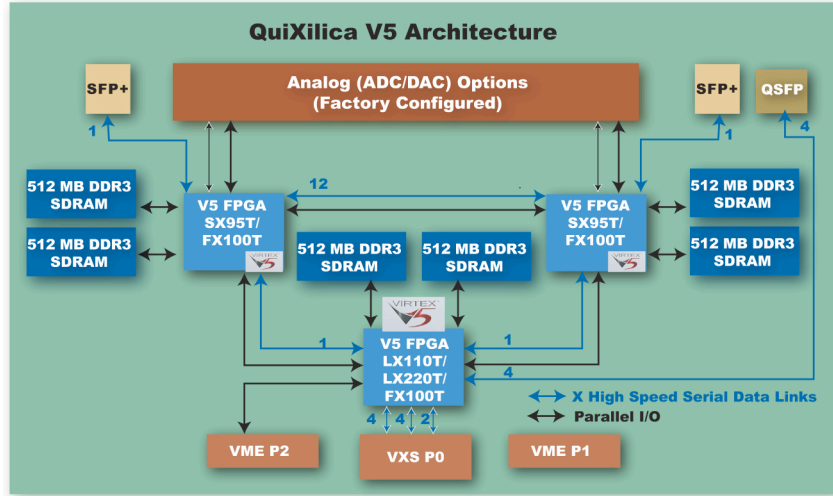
QuiXilica V5 Architecture

SFP+

Analog (ADC/DAC) Options
(Factory Configured)

SFP+

QSFP

1

1

4

512 MB DDR3 SDRAM

512 MB DDR3 SDRAM

V5 FPGA SX95T/ FX100T

12

V5 FPGA SX95T/ FX100T

512 MB DDR3 SDRAM

512 MB DDR3 SDRAM

512 MB DDR3 SDRAM

512 MB DDR3 SDRAM

VIRTEX

VIRTEX

VIRTEX 5

1

1

V5 FPGA LX110T/ LX220T/ FX100T

4

X High Speed Serial Data Links

Parallel I/O

4

4

2

VME P2

VXS P0

VME P1